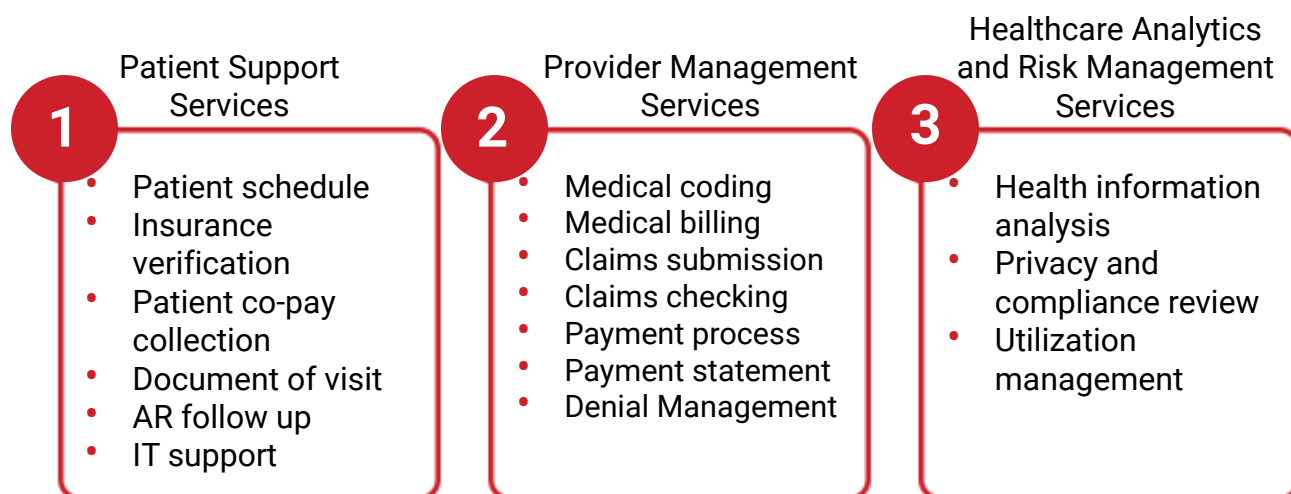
1
Patient Support Services

- Patient schedule
- Insurance verification
- Patient co-pay collection
- Document of visit
- AR follow up
- IT support

2
Provider Management Services

- Medical coding
- Medical billing
- Claims submission
- Claims checking
- Payment process
- Payment statement
- Denial Management

3
Healthcare Analytics and Risk Management Services

- Health information analysis
- Privacy and compliance review
- Utilization management